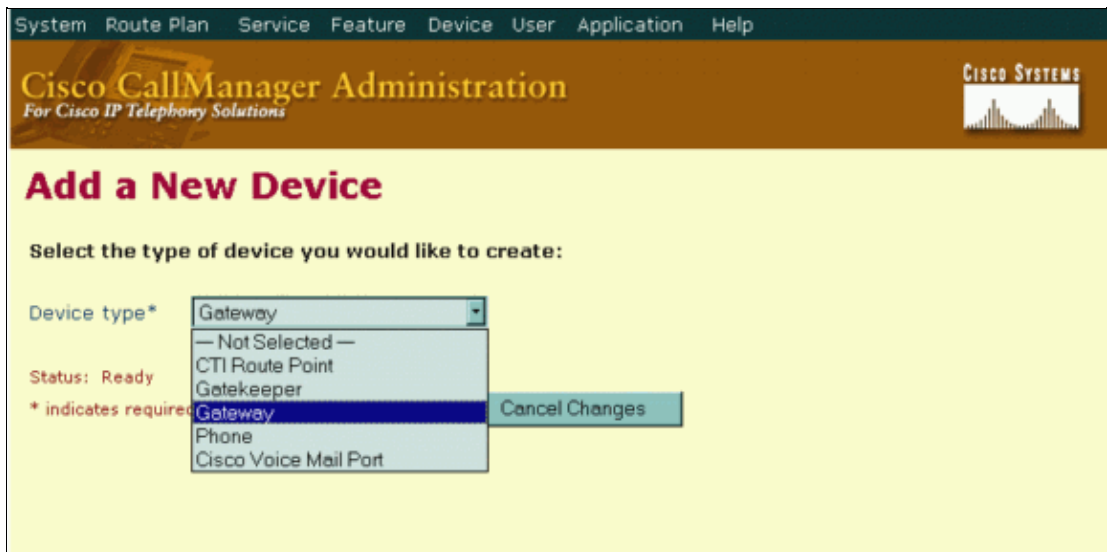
System Route Plan Service Feature Device User Application Help

Cisco CallManager Administration
For Cisco IP Telephony Solutions

Cisco Systems

Add a New Device

Select the type of device you would like to create:

Device type* Gateway

— Not Selected —
CTI Route Point
Gatekeeper
Gateway
Phone
Cisco Voice Mail Port

Status: Ready

* indicates required

Cancel Changes